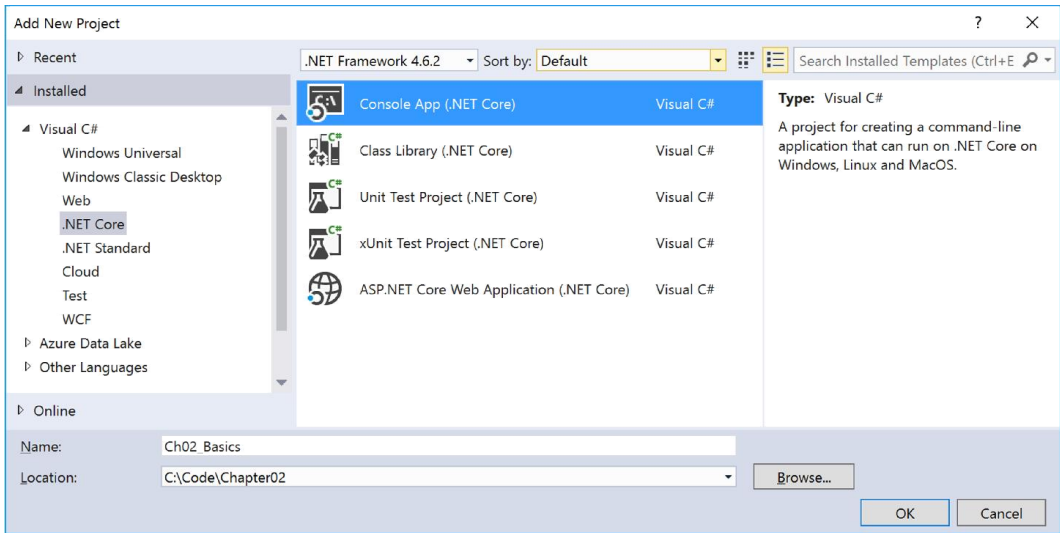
Add New Project

? ×

▷ Recent

◢ Installed

◢ Visual C#
Windows Universal
Windows Classic Desktop
Web
.NET Core
.NET Standard
Cloud
Test
WCF
▷ Azure Data Lake
▷ Other Languages

▷ Online

.NET Framework 4.6.2 Sort by: Default

Search Installed Templates (Ctrl+E

Console App (.NET Core) Visual C#
Class Library (.NET Core) Visual C#
Unit Test Project (.NET Core) Visual C#
xUnit Test Project (.NET Core) Visual C#
ASP.NET Core Web Application (.NET Core) Visual C#

Type: Visual C#

A project for creating a command-line application that can run on .NET Core on Windows, Linux and MacOS.

Name: Ch02_Basics

Location: C:\Code\Chapter02

Browse...

OK Cancel